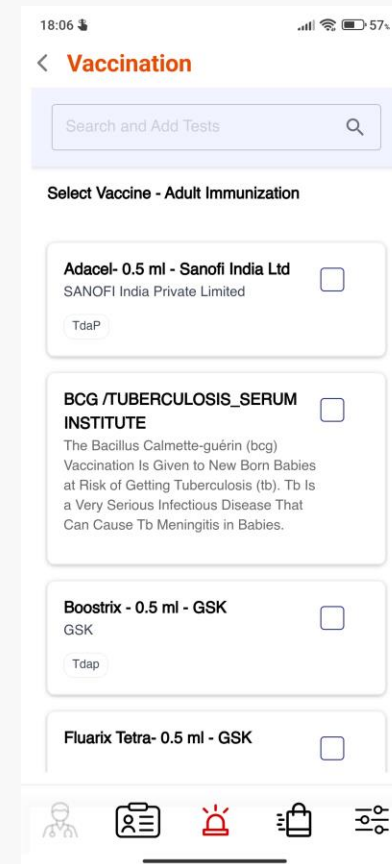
18:06

57

Vaccination

Search and Add Tests

Select Vaccine - Adult Immunization

Adacel- 0.5 ml - Sanofi India Ltd
SANOFI India Private Limited

TdaP

BCG /TUBERCULOSIS_SERUM INSTITUTE
The Bacillus Calmette-guérin (bcg) Vaccination Is Given to New Born Babies at Risk of Getting Tuberculosis (tb). Tb Is a Very Serious Infectious Disease That Can Cause Tb Meningitis in Babies.

Boostrix - 0.5 ml - GSK
GSK

Tdap

Fluarix Tetra- 0.5 ml - GSK